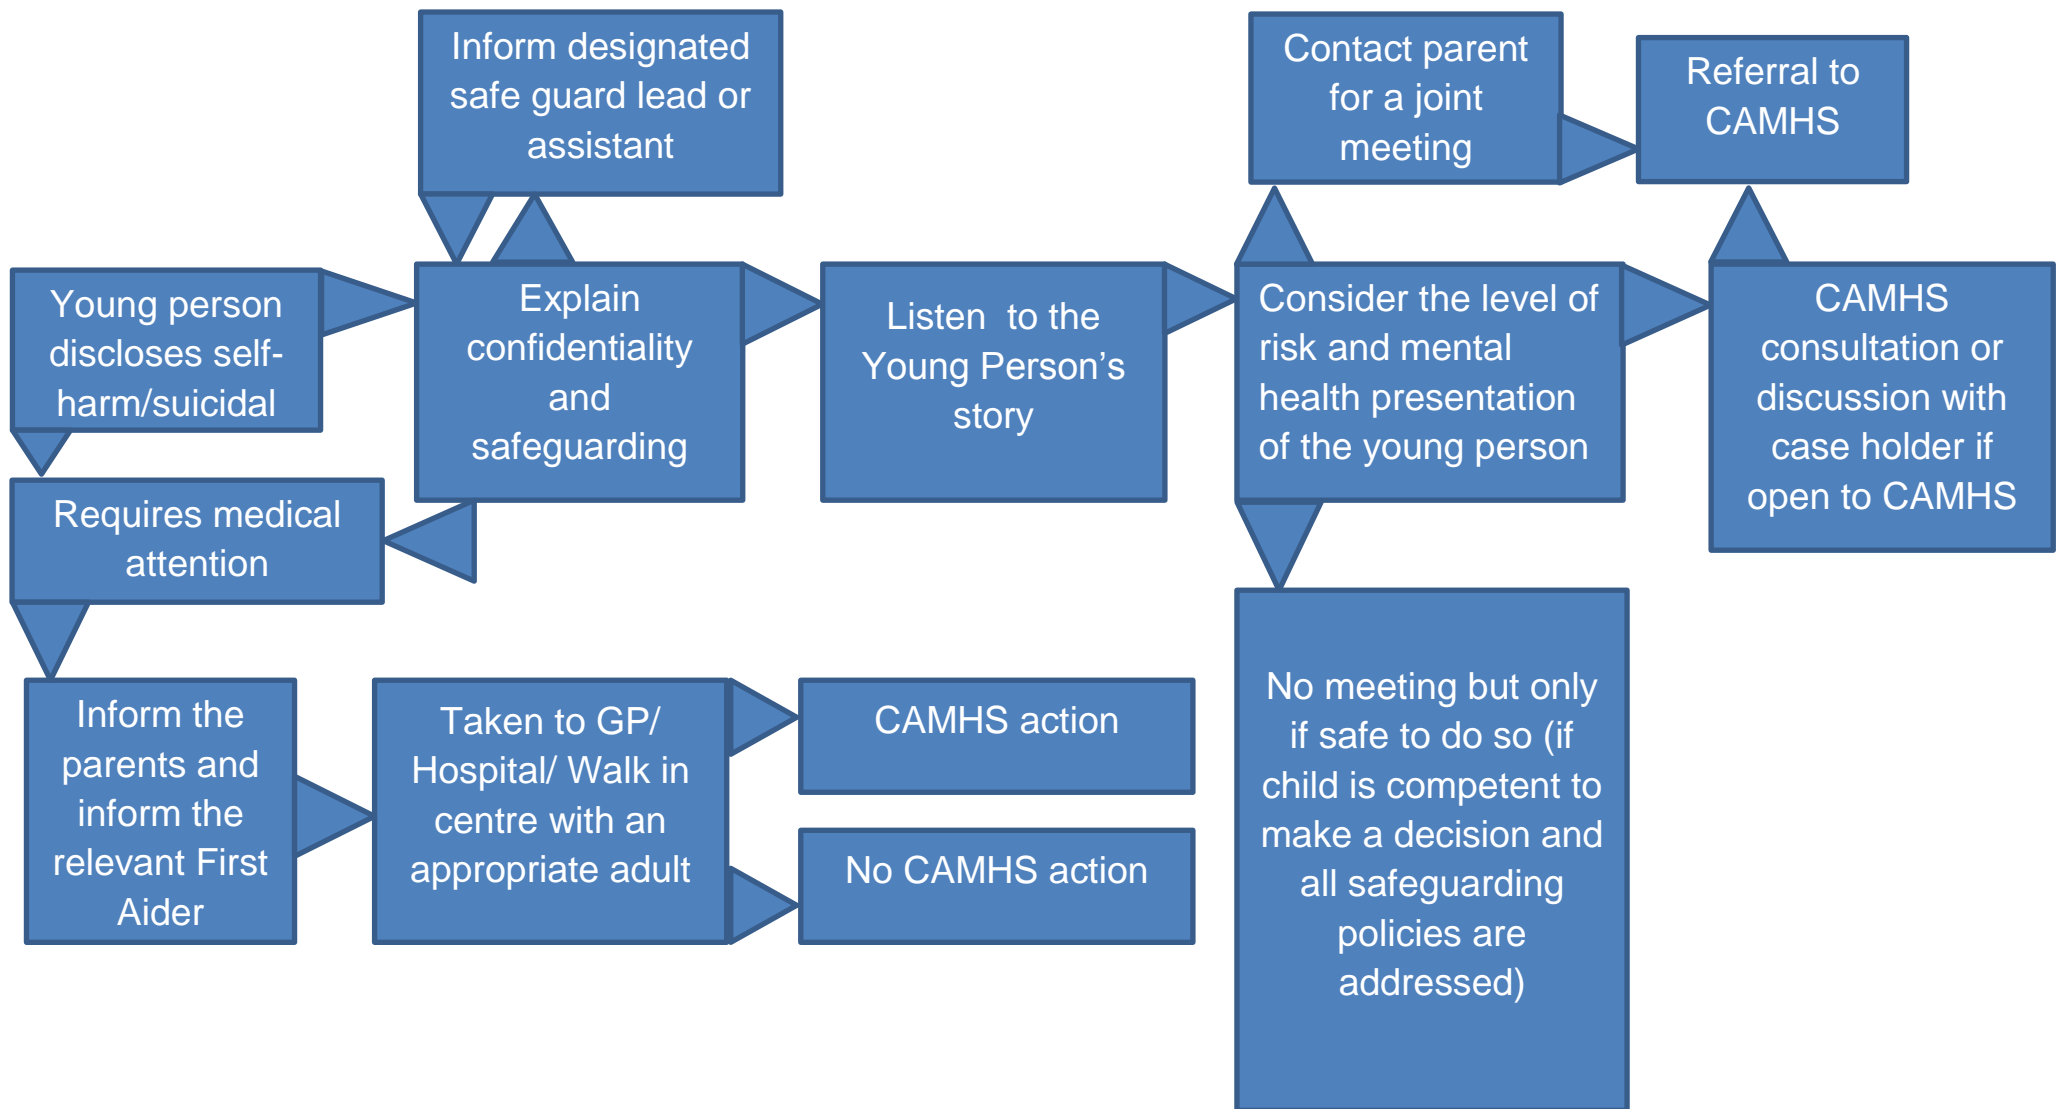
Young person discloses self-harm/suicidal

Inform designated safe guard lead or assistant

Explain confidentiality and safeguarding

Listen to the Young Person’s story

Contact parent for a joint meeting

Referral to CAMHS

Consider the level of risk and mental health presentation of the young person

CAMHS consultation or discussion with case holder if open to CAMHS

Requires medical attention

No meeting but only if safe to do so (if child is competent to make a decision and all safeguarding policies are addressed)

Inform the parents and inform the relevant First Aider

Taken to GP/ Hospital/ Walk in centre with an appropriate adult

CAMHS action

No CAMHS action